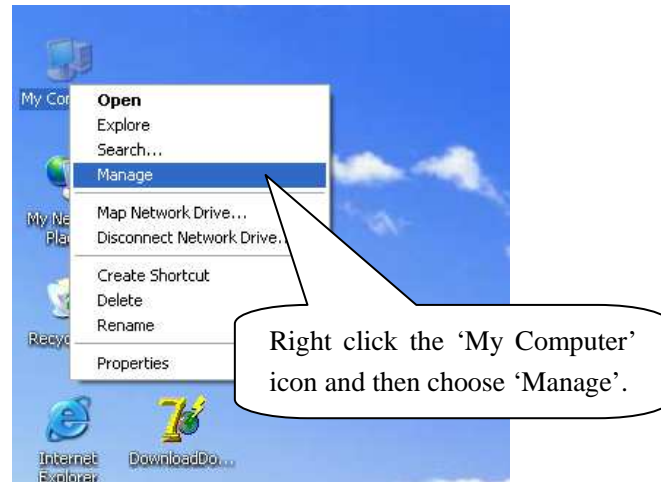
My Cor

Open
Explore
Search...
Manage
Map Network Drive...
Disconnect Network Drive...
Create Shortcut
Delete
Rename
Properties

My Ne Pla

Recy

Right click the 'My Computer' icon and then choose 'Manage'.

Internet Explorer

DownloadDo...